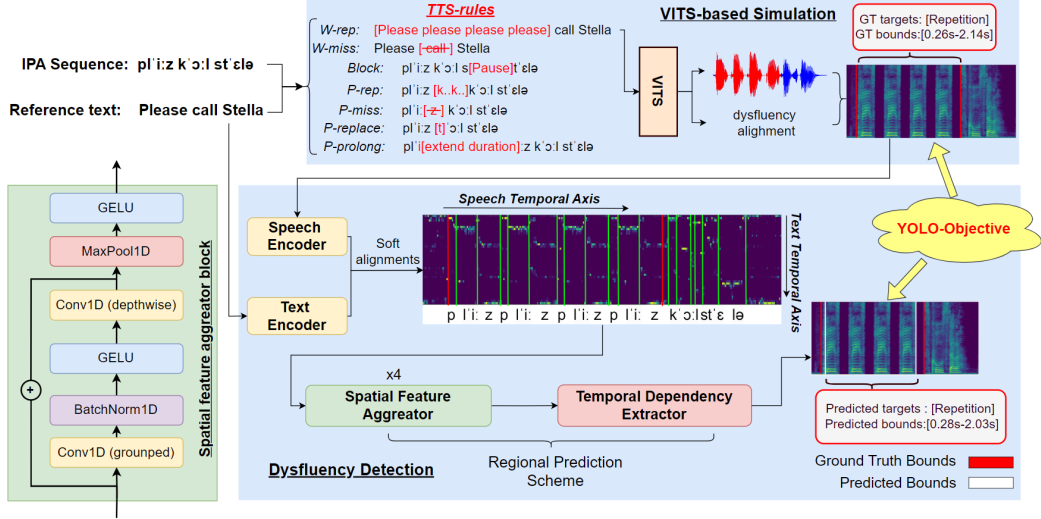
IPA Sequence: plˈiːz kˈɔːl stˈɛlə

Reference text: Please call Stella

TTS-rules

W-rep: [Please please please please] call Stella
W-miss: Please [call] Stella
Block: plˈiːz kˈɔːl s[Pause]tˈɛlə
P-rep: plˈiːz [k..k..]kˈɔːl stˈɛlə
P-miss: plˈiː[z] kˈɔːl stˈɛlə
P-replace: plˈiːz [t]ˈɔːl stˈɛlə
P-prolong: plˈi[extend duration]:z kˈɔːl stˈɛlə

VITS-based Simulation

VITS

dysfluency alignment

GT targets: [Repetition]
GT bounds:[0.26s-2.14s]

YOLO-Objective

Speech Encoder

Text Encoder

Soft alignments

Speech Temporal Axis

Text Temporal Axis

p lˈiː z p lˈiː z p lˈiː z p lˈiː z kˈɔːlstˈɛ lə

x4

Spatial Feature Aggregator

Temporal Dependency Extractor

Predicted targets : [Repetition]
Predicted bounds:[0.28s-2.03s]

Dysfluency Detection

Regional Prediction Scheme

Ground Truth Bounds

Predicted Bounds

GELU

MaxPool1D

Conv1D (depthwise)

GELU

BatchNorm1D

Conv1D (grounped)

Spatial feature aggreator block